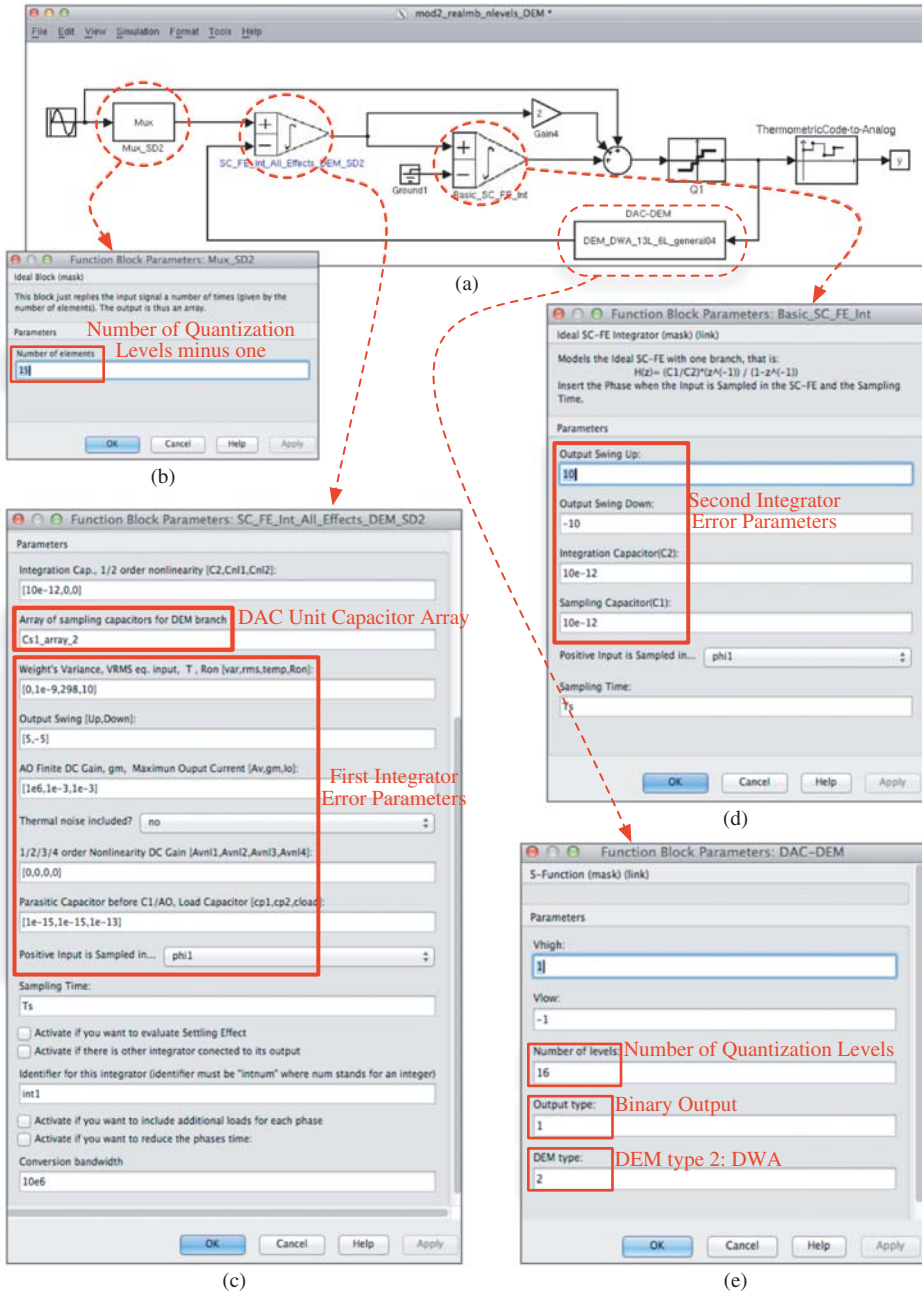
mod2_realmb_nlevels_DEM *

File Edit View Simulation Format Tools Help

Mux
Mux_SD2
SC_FE_Int_All_Effects_DEM_SD2
2
Gain4
ThermometricCode-to-Analog
y
Ground1
Basic_SC_FE_Int
Q1
DAC-DEM
DEM_DWA_13L_6L_general04

(a)

Function Block Parameters: Mux_SD2
Ideal Block (mask)
This block just replies the input signal a number of times (given by the number of elements). The output is thus an array.
Parameters
Number of Quantization Levels minus one
Number of elements
15
OK Cancel Help Apply

(b)

Function Block Parameters: Basic_SC_FE_Int
Ideal SC-FE Integrator (mask) (link)
Models the Ideal SC-FE with one branch, that is:
H(z)= (C1/C2)*(z^(-1)) / (1-z^(-1))
Insert the Phase when the Input is Sampled in the SC-FE and the Sampling Time.
Parameters
Output Swing Up:
10
Output Swing Down:
-10
Second Integrator Error Parameters
Integration Capacitor(C2):
10e-12
Sampling Capacitor(C1):
10e-12
Positive Input is Sampled in... phi1
Sampling Time:
Ts
OK Cancel Help Apply

(d)

Function Block Parameters: SC_FE_Int_All_Effects_DEM_SD2
Parameters
Integration Cap., 1/2 order nonlinearity [C2,Cnl1,Cnl2]:
[10e-12,0,0]
Array of sampling capacitors for DEM branch
DAC Unit Capacitor Array
Cs1_array_2
Weight's Variance, VRMS eq. input, T , Ron [var,rms,temp,Ron]:
[0,1e-9,298,10]
Output Swing [Up,Down]:
[5,-5]
AO Finite DC Gain, gm, Maximun Ouput Current [Av,gm,Io]:
[1e6,1e-3,1e-3]
First Integrator Error Parameters
Thermal noise included? no
1/2/3/4 order Nonlinearity DC Gain [Avnl1,Avnl2,Avnl3,Avnl4]:
[0,0,0,0]
Parasitic Capacitor before C1/AO, Load Capacitor [cp1,cp2,cload]:
[1e-15,1e-15,1e-13]
Positive Input is Sampled in... phi1
Sampling Time:
Ts
Activate if you want to evaluate Settling Effect
Activate if there is other integrator conected to its output
Identifier for this integrator (identifier must be "intnum" where num stands for an integer)
int1
Activate if you want to include additional loads for each phase
Activate if you want to reduce the phases time:
Conversion bandwidth
10e6
OK Cancel Help Apply

(c)

Function Block Parameters: DAC-DEM
S-Function (mask) (link)
Parameters
Vhigh:
1
Vlow:
-1
Number of levels:
Number of Quantization Levels
16
Output type:
Binary Output
1
DEM type:
DEM type 2: DWA
2
OK Cancel Help Apply

(e)